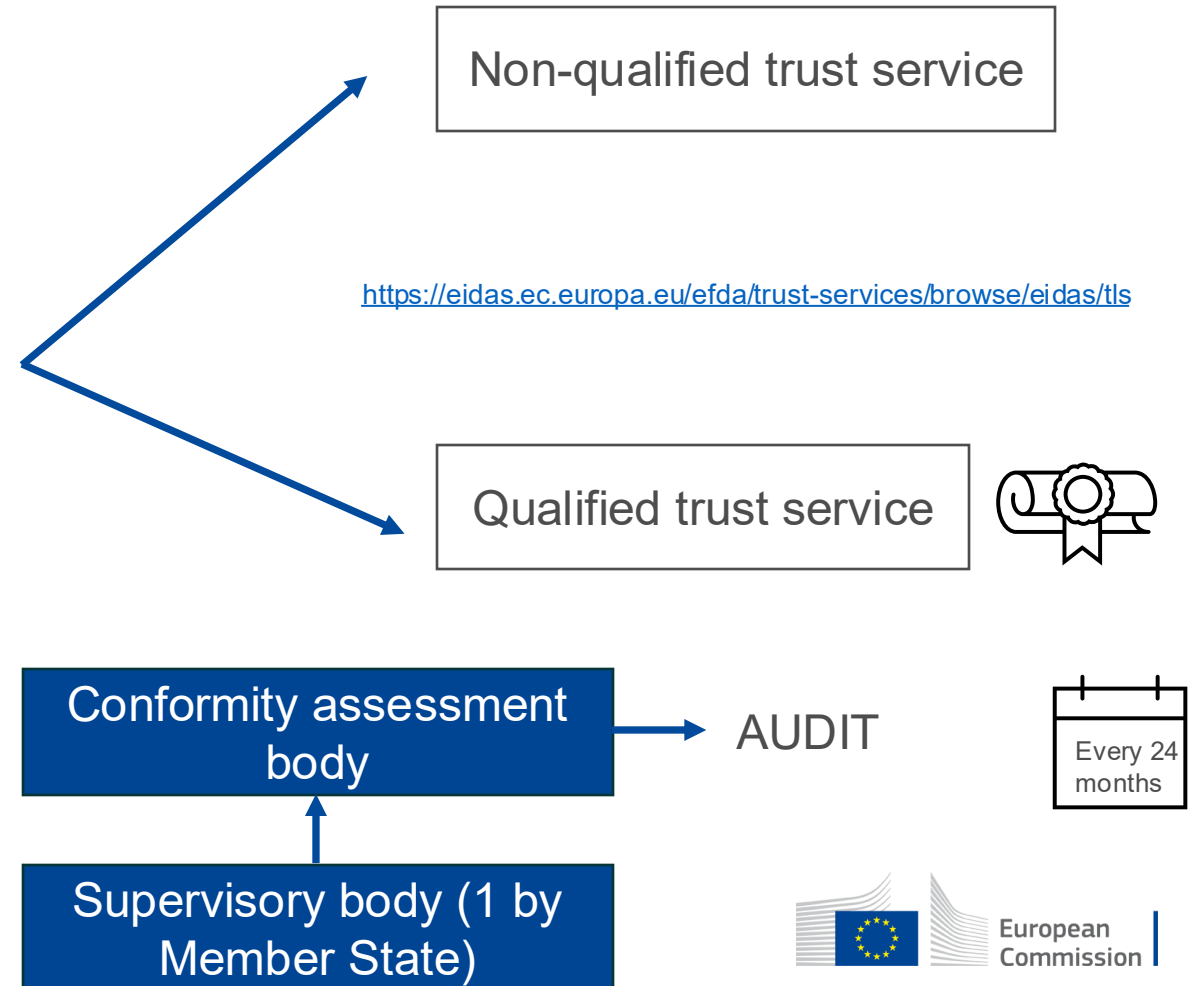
Non-qualified trust service

https://eidas.ec.europa.eu/efda/trust-services/browse/eidas/tls

Qualified trust service

Conformity assessment body

AUDIT

Every 24 months

Supervisory body (1 by Member State)

European Commission